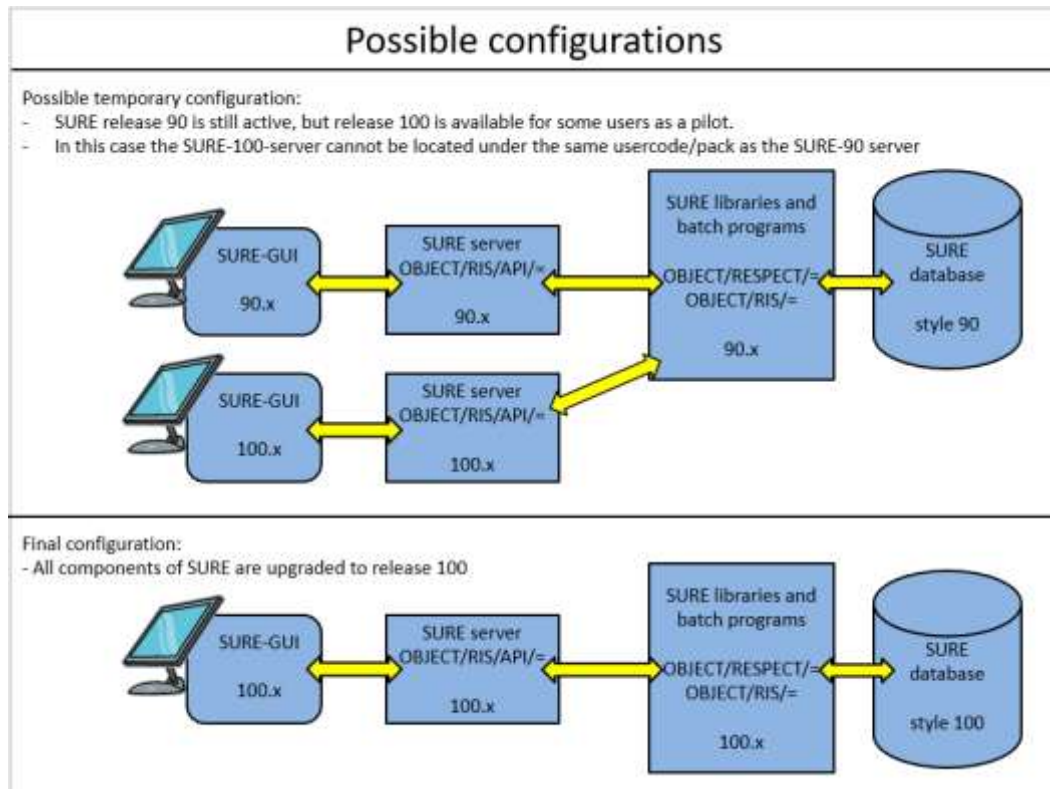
Possible configurations

Possible temporary configuration:
- SURE release 90 is still active, but release 100 is available for some users as a pilot.
- In this case the SURE-100-server cannot be located under the same usercode/pack as the SURE-90 server

SURE-GUI

90.x

SURE server
OBJECT/RIS/API/=

90.x

SURE libraries and batch programs

OBJECT/RESPECT/=
OBJECT/RIS/=

90.x

SURE database

style 90

SURE-GUI

100.x

SURE server
OBJECT/RIS/API/=

100.x

Final configuration:
- All components of SURE are upgraded to release 100

SURE-GUI

100.x

SURE server
OBJECT/RIS/API/=

100.x

SURE libraries and batch programs

OBJECT/RESPECT/=
OBJECT/RIS/=

100.x

SURE database

style 100